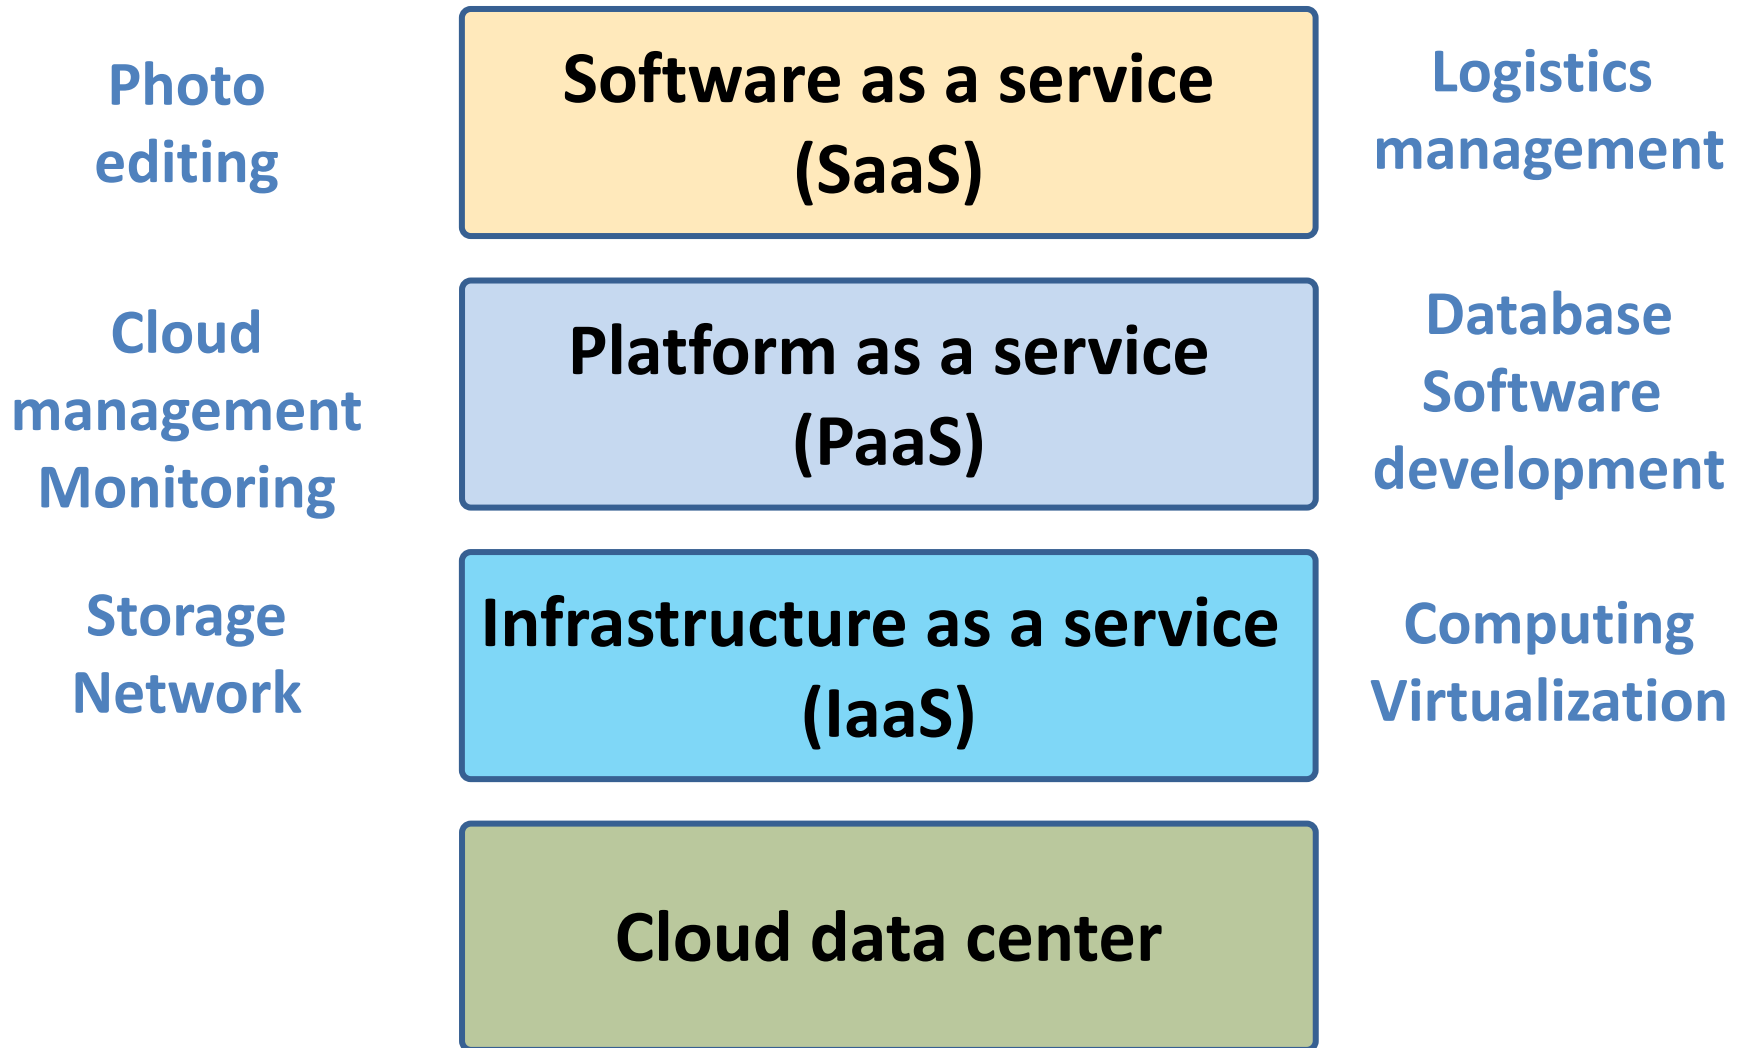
Photo editing

Software as a service (SaaS)

Logistics management

Cloud management Monitoring

Platform as a service (PaaS)

Database Software development

Storage Network

Infrastructure as a service (IaaS)

Computing Virtualization

Cloud data center